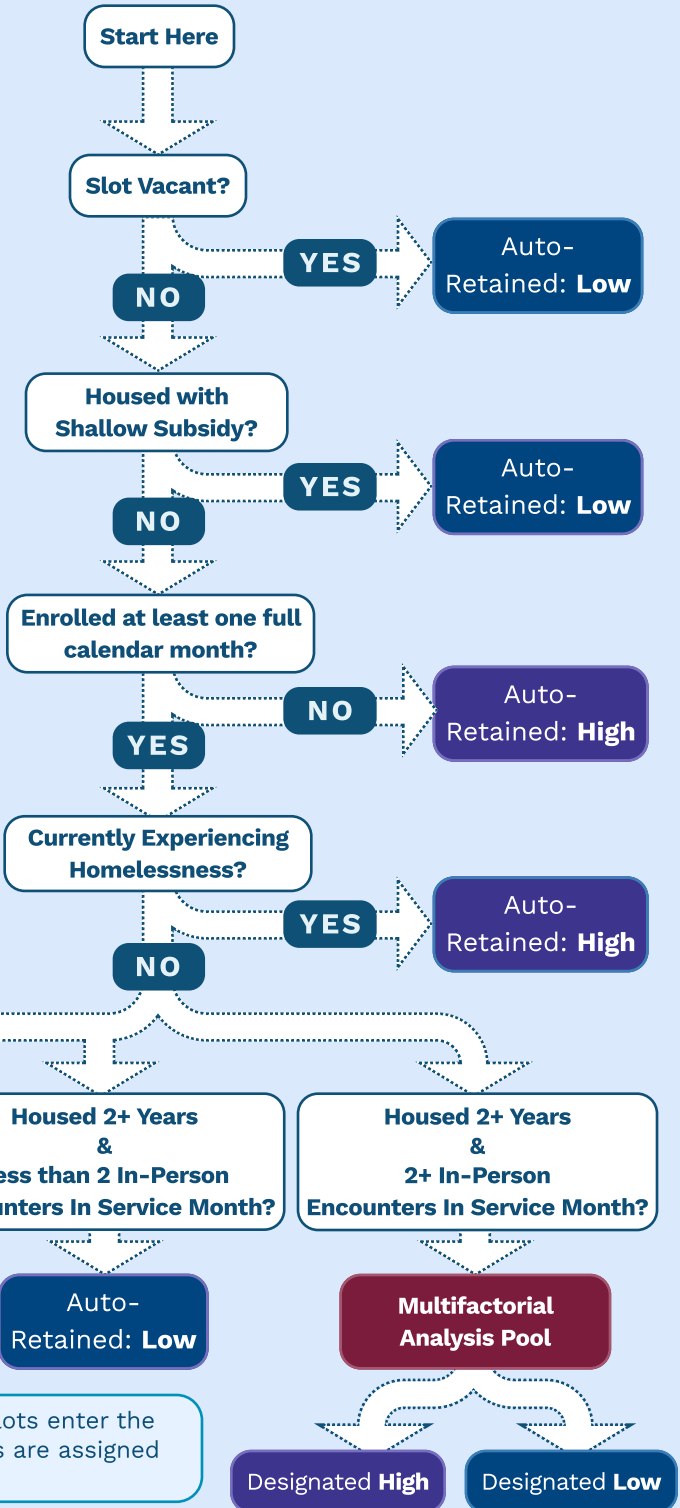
Start Here

Slot Vacant?

YES

Auto-Retained: Low

NO

Housed with Shallow Subsidy?

YES

Auto-Retained: Low

NO

Enrolled at least one full calendar month?

NO

Auto-Retained: High

YES

Currently Experiencing Homelessness?

YES

Auto-Retained: High

NO

Housed 2+ Years & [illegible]ess than 2 In-Person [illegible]unters In Service Month?

Housed 2+ Years & 2+ In-Person Encounters In Service Month?

Auto-Retained: Low

Multifactorial Analysis Pool

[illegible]lots enter the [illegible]s are assigned

Designated High

Designated Low